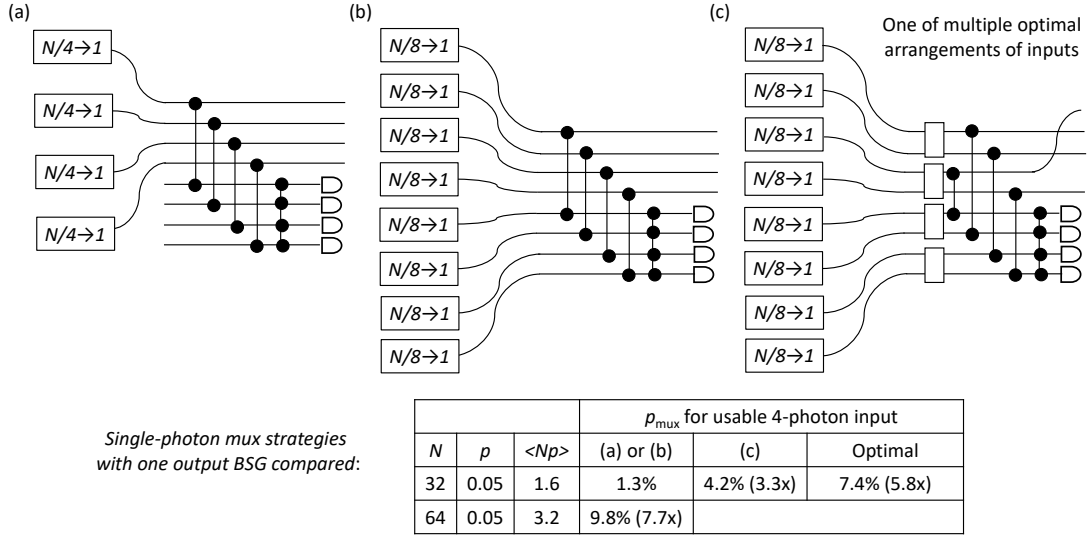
(a)

$N/4\rightarrow1$

$N/4\rightarrow1$

$N/4\rightarrow1$

$N/4\rightarrow1$

(b)

$N/8\rightarrow1$

$N/8\rightarrow1$

$N/8\rightarrow1$

$N/8\rightarrow1$

$N/8\rightarrow1$

$N/8\rightarrow1$

$N/8\rightarrow1$

$N/8\rightarrow1$

(c)

One of multiple optimal arrangements of inputs

$N/8\rightarrow1$

$N/8\rightarrow1$

$N/8\rightarrow1$

$N/8\rightarrow1$

$N/8\rightarrow1$

$N/8\rightarrow1$

$N/8\rightarrow1$

$N/8\rightarrow1$

Single-photon mux strategies with one output BSG compared:

| | | | $p_{\text{mux}}$ for usable 4-photon input | | |
|---|---|---|---|---|---|
| N | p | <Np> | (a) or (b) | (c) | Optimal |
| 32 | 0.05 | 1.6 | 1.3% | 4.2% (3.3x) | 7.4% (5.8x) |
| 64 | 0.05 | 3.2 | 9.8% (7.7x) | | |